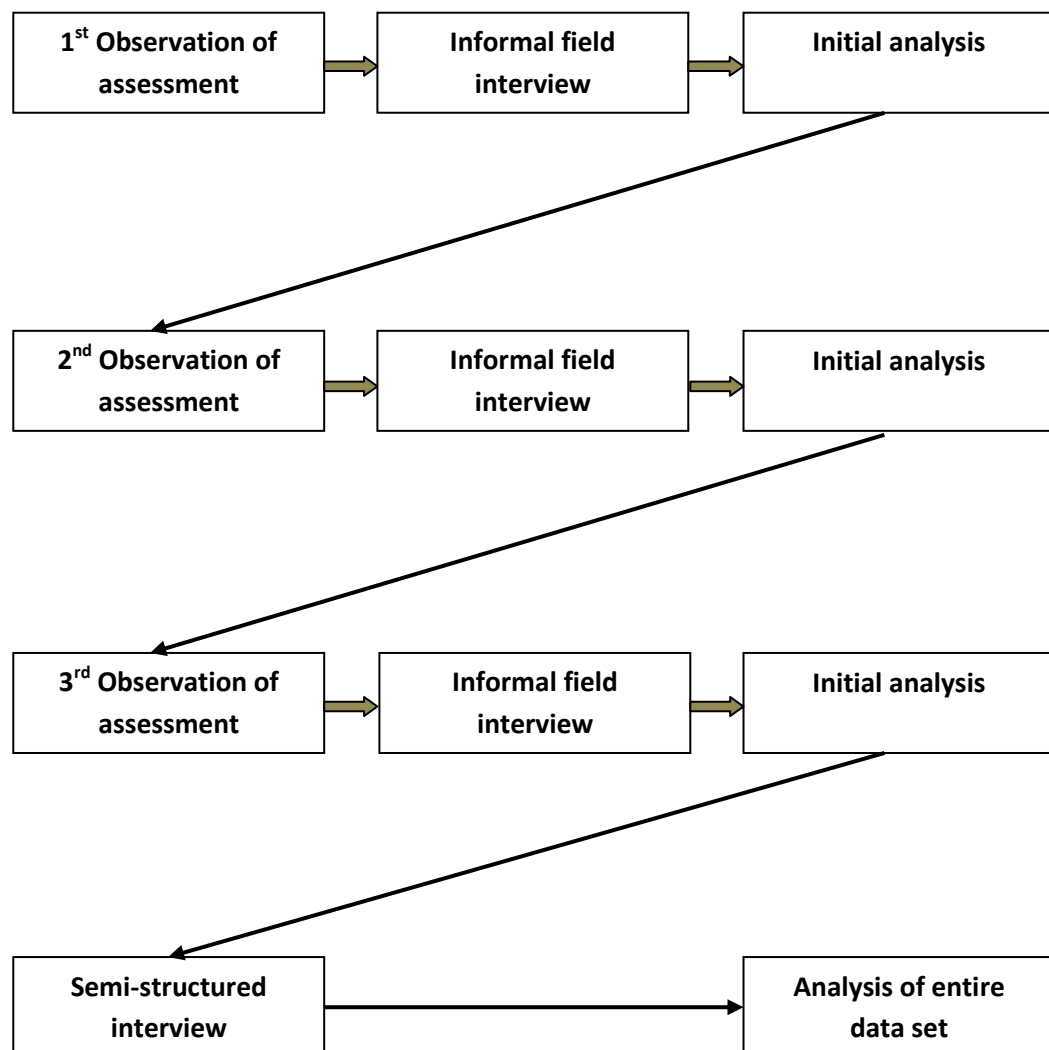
1$^{st}$ Observation of assessment

Informal field interview

Initial analysis

2$^{nd}$ Observation of assessment

Informal field interview

Initial analysis

3$^{rd}$ Observation of assessment

Informal field interview

Initial analysis

Semi-structured interview

Analysis of entire data set